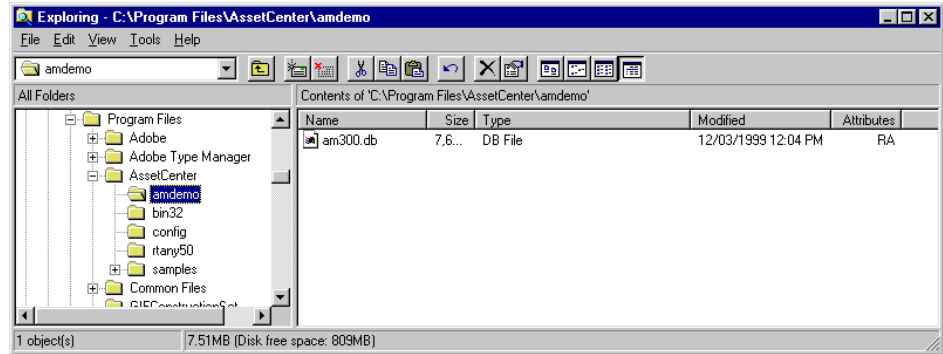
Exploring - C:\Program Files\AssetCenter\amdemo

File Edit View Tools Help

amdemo

All Folders

Contents of 'C:\Program Files\AssetCenter\amdemo'

Program Files
Adobe
Adobe Type Manager
AssetCenter
amdemo
bin32
config
rtany50
samples
Common Files
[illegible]

| Name | Size | Type | Modified | Attributes |
|---|---|---|---|---|
| am300.db | 7,6... | DB File | 12/03/1999 12:04 PM | RA |

1 object(s)

7.51MB (Disk free space: 809MB)